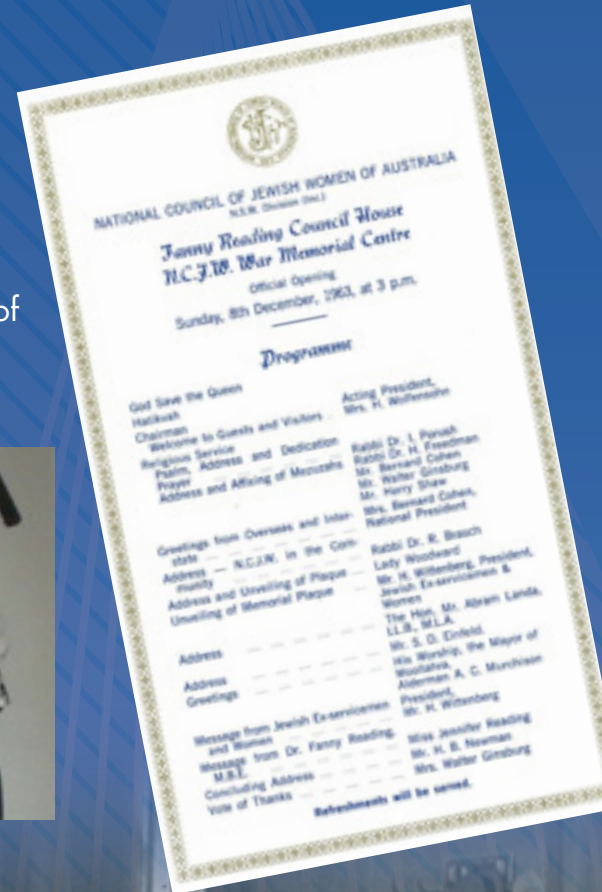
of

NATIONAL COUNCIL OF JEWISH WOMEN OF AUSTRALIA
N.S.W. Division (Inc.)

Fanny Reading Council House
N.C.J.W. War Memorial Centre

Official Opening
Sunday, 8th December, 1963, at 3 p.m.

Programme

| | |
|---|---|
| God Save the Queen | |
| Hatikvah | |
| Chairman | Acting President, Mrs. H. Wolfensohn |
| Welcome to Guests and Visitors | |
| Religious Service | |
| Psalm, Address and Dedication | Rabbi Dr. I. Porush |
| Prayer | Rabbi Dr. H. Freedman |
| Address and Affixing of Mezuzahs | Mr. Bernard Cohen |
| | Mr. Walter Ginsburg |
| | Mr. Harry Shaw |
| | Mrs. Bernard Cohen, National President |
| Greetings from Overseas and Interstate | |
| Address — N.C.J.W. in the Community | Rabbi Dr. R. Brasch |
| Address and Unveiling of Plaque | Lady Woodward |
| Unveiling of Memorial Plaque | Mr. H. Wittenberg, President, Jewish Ex-servicemen & Women |
| Address | The Hon. Mr. Abram Landa, LL.B., M.L.A. |
| Address | Mr. S. D. Einfeld |
| Greetings | His Worship, the Mayor of Woollahra, Alderman A. C. Murchison |
| Message from Jewish Ex-servicemen and Women | President, Mr. H. Wittenberg |
| Message from Dr. Fanny Reading, M.B.E. | Miss Jennifer Reading |
| Concluding Address | Mr. H. B. Newman |
| Vote of Thanks | Mrs. Walter Ginsburg |

Refreshments will be served.